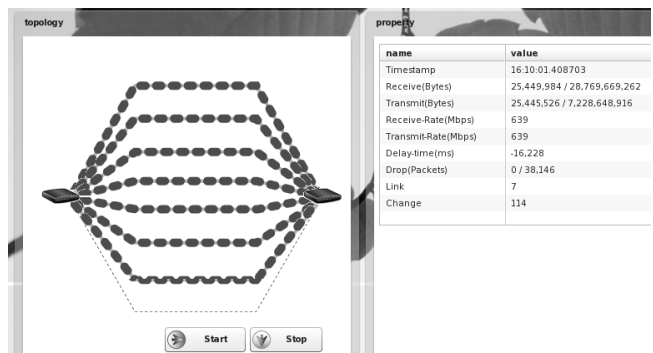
topology

property

| name | value |
|---|---|
| Timestamp | 16:10:01.408703 |
| Receive(Bytes) | 25,449,984 / 28,769,669,262 |
| Transmit(Bytes) | 25,445,526 / 7,228,648,916 |
| Receive-Rate(Mbps) | 639 |
| Transmit-Rate(Mbps) | 639 |
| Delay-time(ms) | -16,228 |
| Drop(Packets) | 0 / 38,146 |
| Link | 7 |
| Change | 114 |

Start

Stop